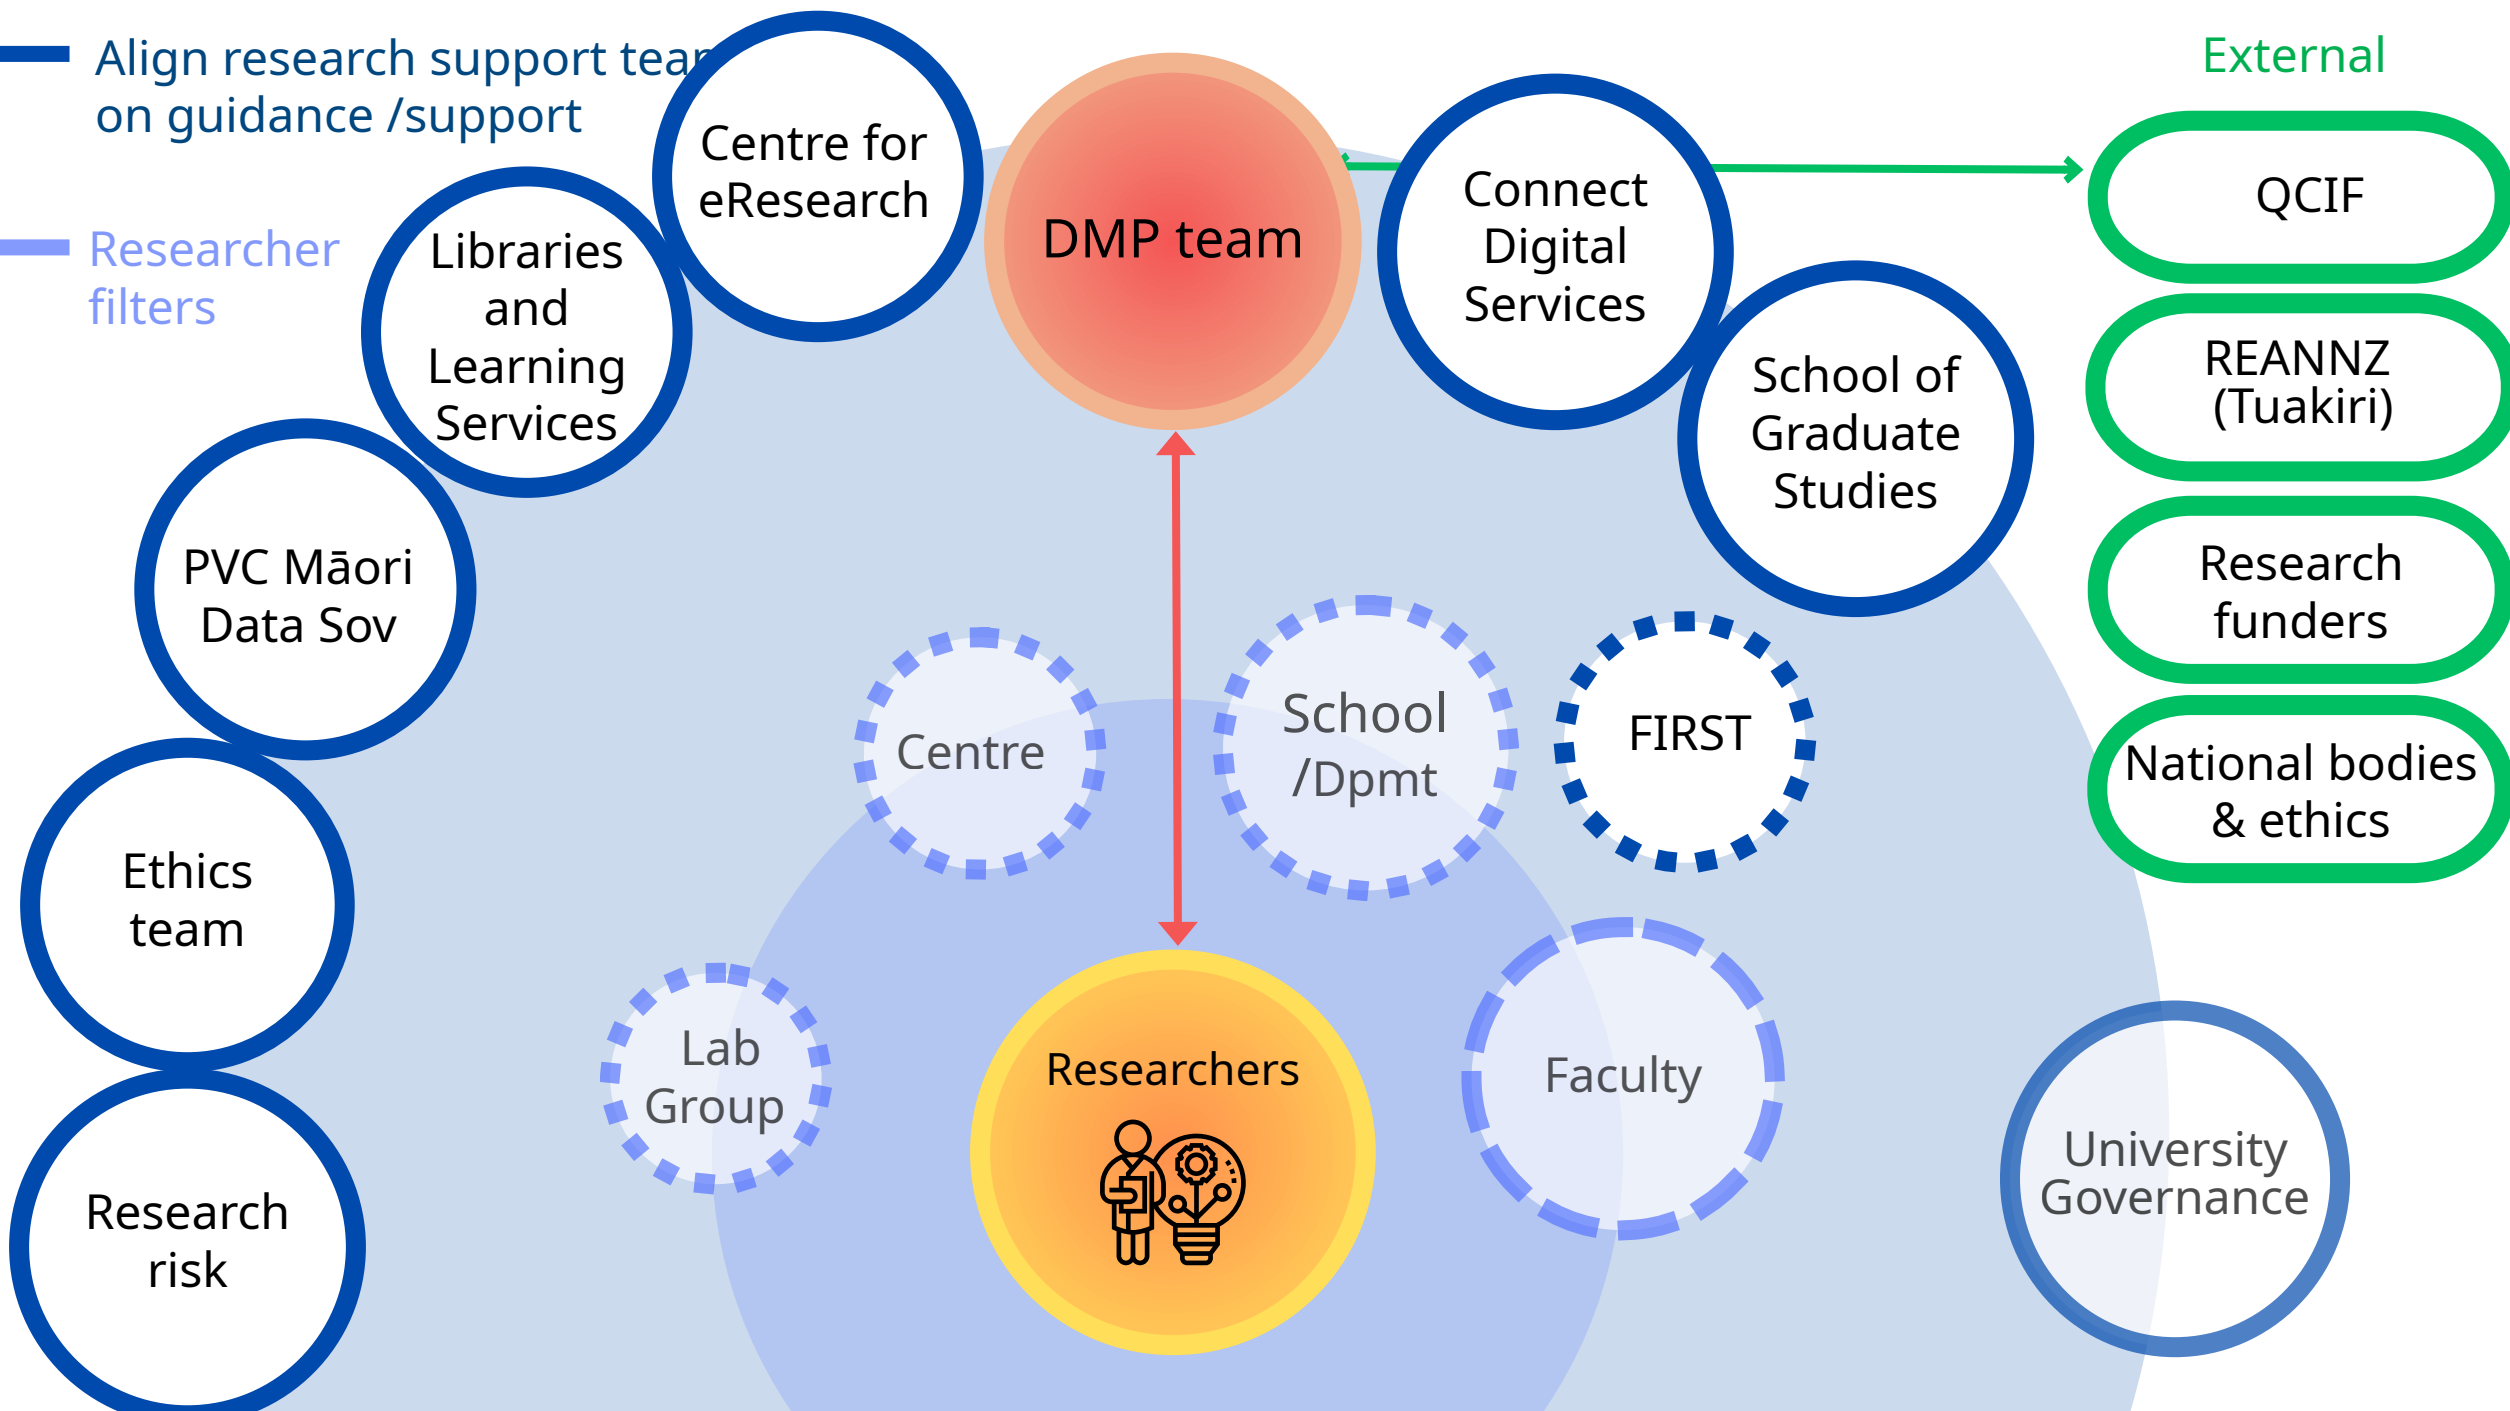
Align research support tea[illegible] on guidance /support

Researcher filters

External

Centre for eResearch

DMP team

Connect Digital Services

QCIF

Libraries and Learning Services

REANNZ (Tuakiri)

School of Graduate Studies

PVC Māori Data Sov

Research funders

Centre

School /Dpmt

FIRST

National bodies & ethics

Ethics team

Lab Group

Researchers

Faculty

University Governance

Research risk